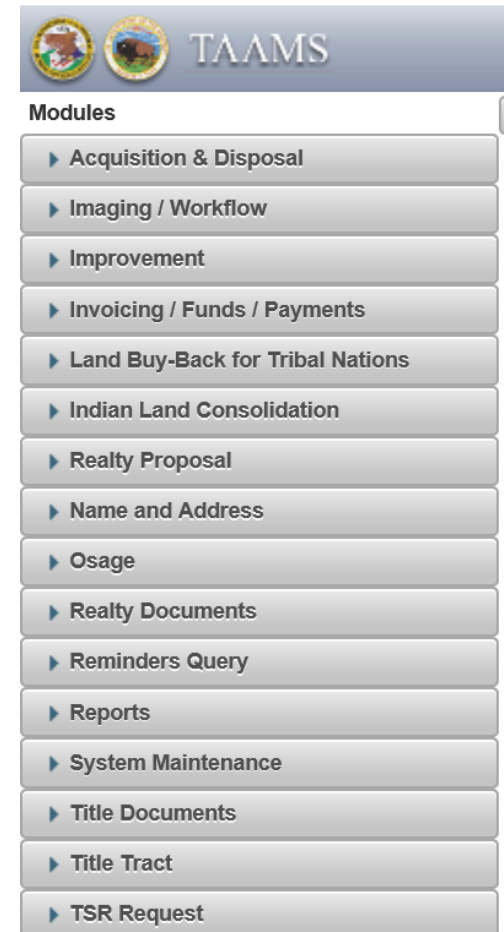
TAAMS

Modules

Acquisition & Disposal

Imaging / Workflow

Improvement

Invoicing / Funds / Payments

Land Buy-Back for Tribal Nations

Indian Land Consolidation

Realty Proposal

Name and Address

Osage

Realty Documents

Reminders Query

Reports

System Maintenance

Title Documents

Title Tract

TSR Request